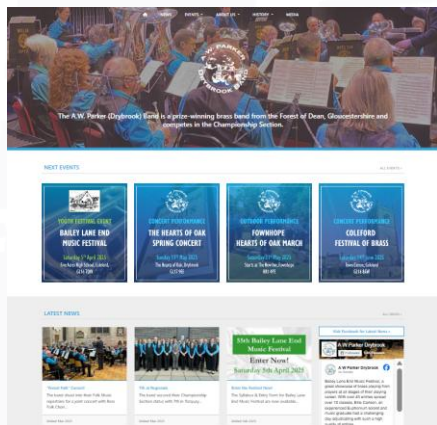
HOME NEWS EVENTS ABOUT US HISTORY MEDIA

A.W. PARKER DRYBROOK BAND

The A.W. Parker (Drybrook) Band is a prize-winning brass band from the Forest of Dean, Gloucestershire and competes in the Championship Section.

NEXT EVENTS

ALL EVENTS

YOUTH FESTIVAL EVENT
BAILEY LANE END MUSIC FESTIVAL
Saturday 5th April 2025
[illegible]

CONCERT PERFORMANCE
THE HEARTS OF OAK SPRING CONCERT
Saturday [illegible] May 2025
The Hearts of Oak, Drybrook
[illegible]

OUTDOOR PERFORMANCE
FOWNHOPE HEARTS OF OAK MARCH
Sunday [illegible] May 2025
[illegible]

CONCERT PERFORMANCE
COLEFORD FESTIVAL OF BRASS
Saturday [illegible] June 2025
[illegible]

LATEST NEWS

ALL NEWS

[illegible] Concert
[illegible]

7th at Regionals
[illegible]

15th Bailey Lane End
Music Festival
Saturday 5th April 2025
Enter Now!
Download the Syllabus and Entry Form

Enter the Festival Now
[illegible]

Visit Facebook for Latest News
A.W Parker Drybrook
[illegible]